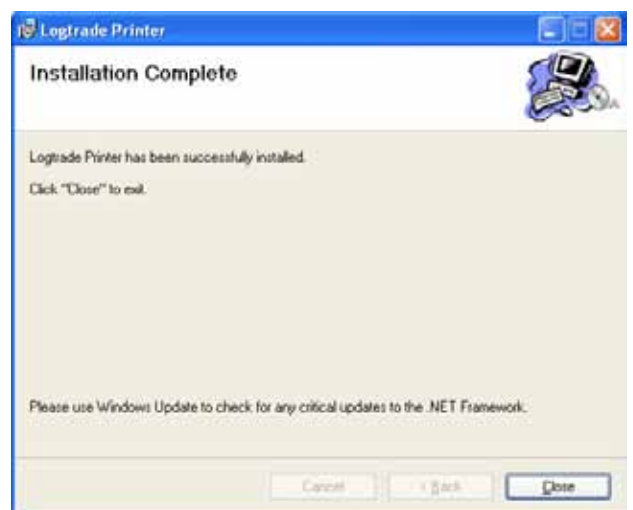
Logtrade Printer

Installation Complete

Logtrade Printer has been successfully installed.

Click "Close" to exit.

Please use Windows Update to check for any critical updates to the .NET Framework.

Cancel

< Back

Close